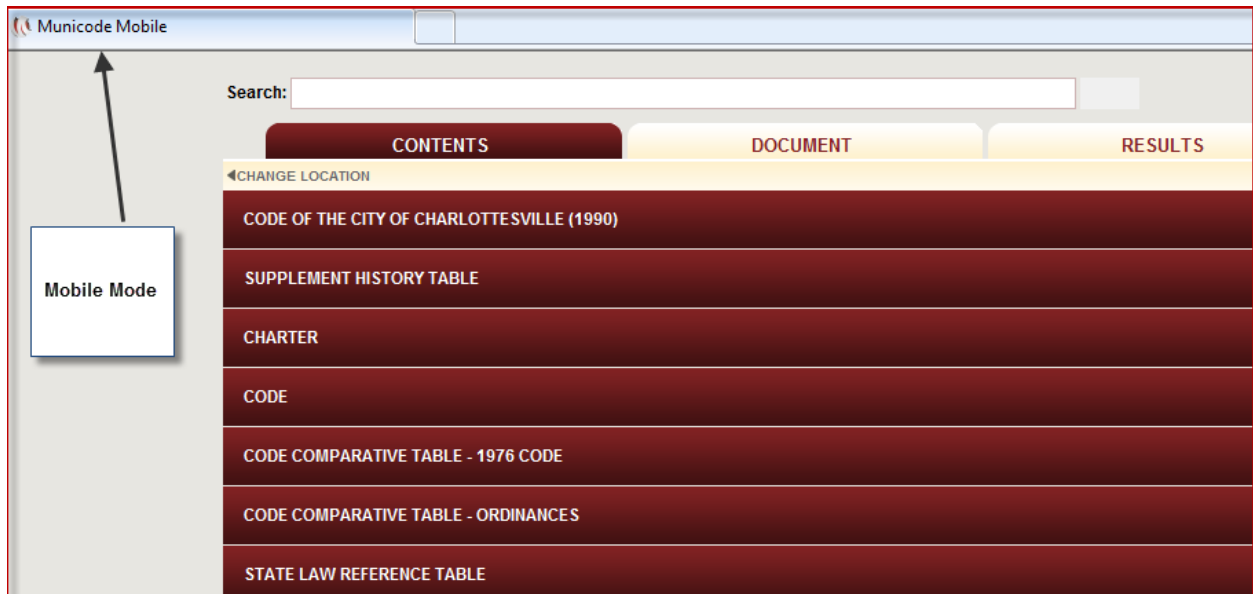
Municode Mobile

Mobile Mode

Search:

CONTENTS
DOCUMENT
RESULTS

◀CHANGE LOCATION

CODE OF THE CITY OF CHARLOTTESVILLE (1990)

SUPPLEMENT HISTORY TABLE

CHARTER

CODE

CODE COMPARATIVE TABLE - 1976 CODE

CODE COMPARATIVE TABLE - ORDINANCES

STATE LAW REFERENCE TABLE